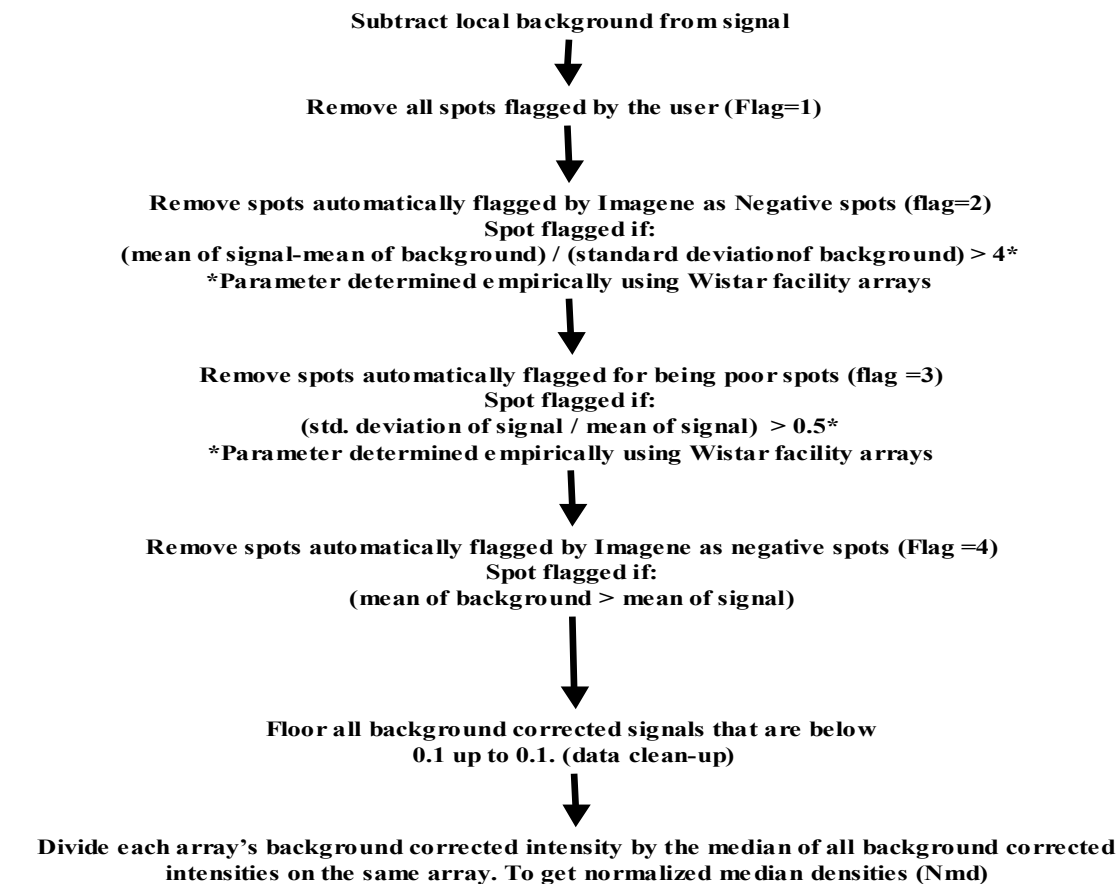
Subtract local background from signal

Remove all spots flagged by the user (Flag=1)

Remove spots automatically flagged by Imagene as Negative spots (flag=2)
Spot flagged if:
(mean of signal-mean of background) / (standard deviationof background) > 4*
*Parameter determined empirically using Wistar facility arrays

Remove spots automatically flagged for being poor spots (flag =3)
Spot flagged if:
(std. deviation of signal / mean of signal) > 0.5*
*Parameter determined empirically using Wistar facility arrays

Remove spots automatically flagged by Imagene as negative spots (Flag =4)
Spot flagged if:
(mean of background > mean of signal)

Floor all background corrected signals that are below 0.1 up to 0.1. (data clean-up)

Divide each array's background corrected intensity by the median of all background corrected intensities on the same array. To get normalized median densities (Nmd)